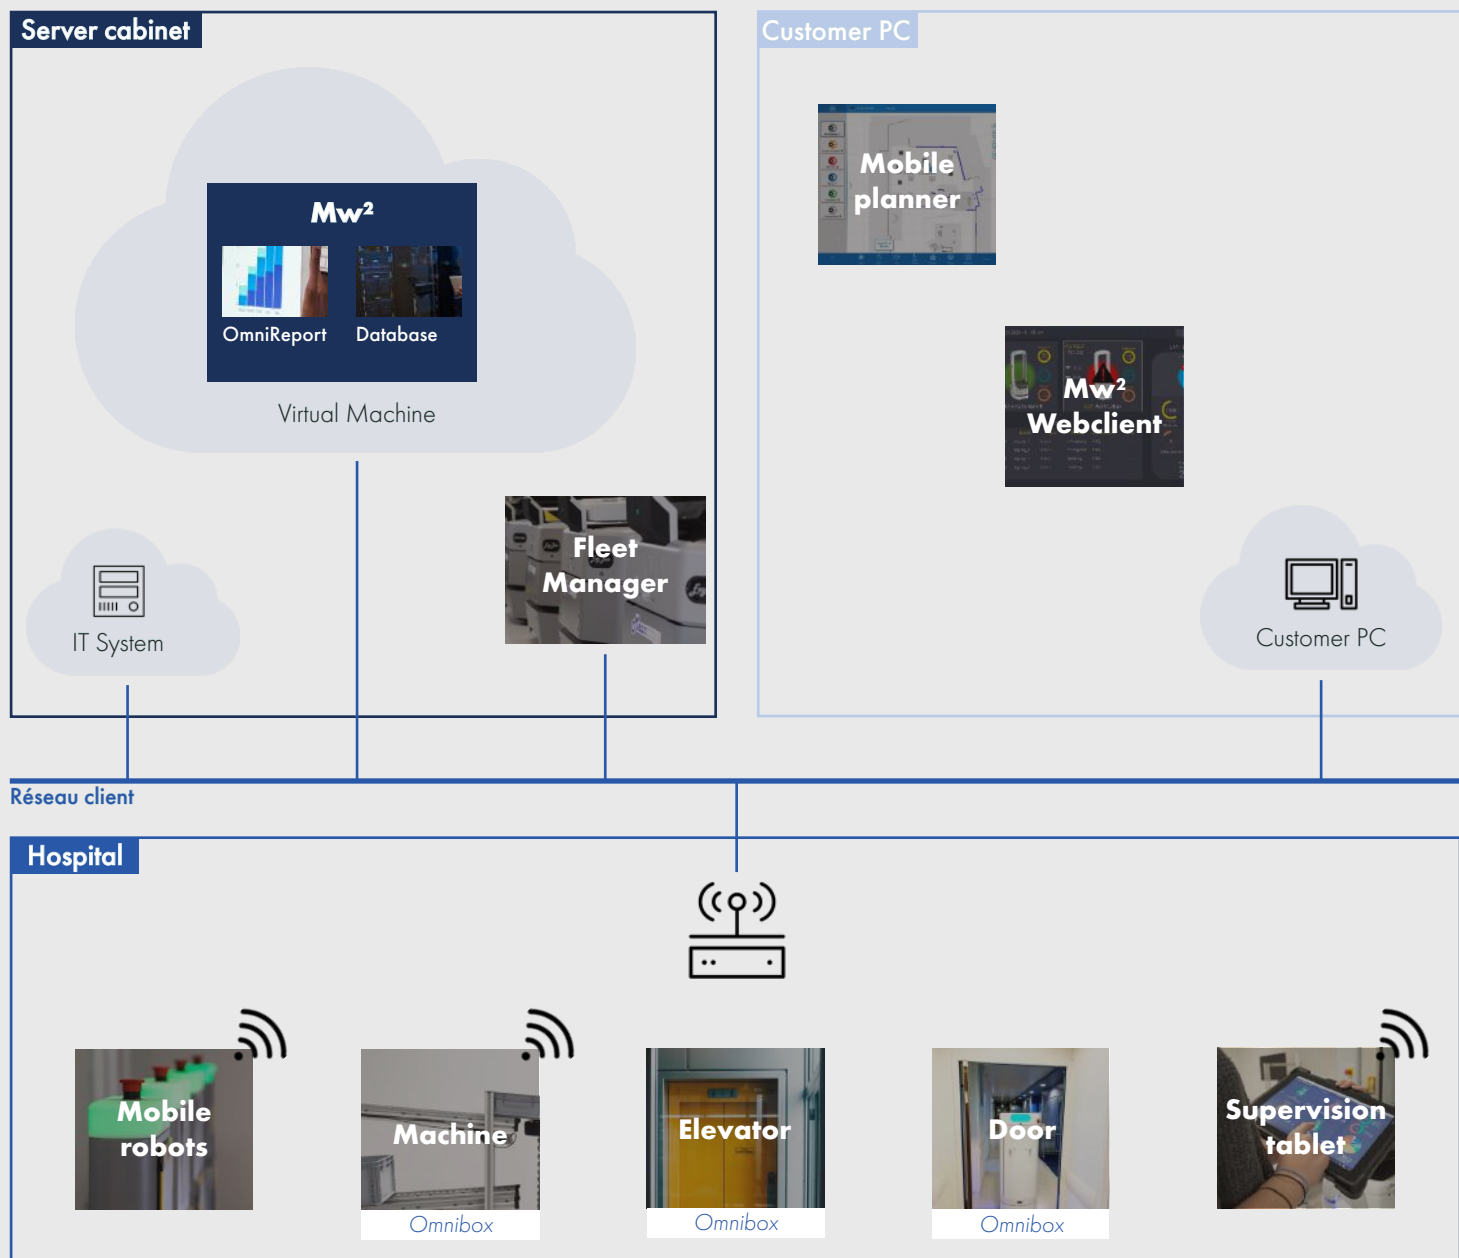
Server cabinet

Mw²

OmniReport

Database

Virtual Machine

IT System

Fleet Manager

Customer PC

Mobile planner

Mw² Webclient

Customer PC

Réseau client

Hospital

Mobile robots

Machine

Omnibox

Elevator

Omnibox

Door

Omnibox

Supervision tablet